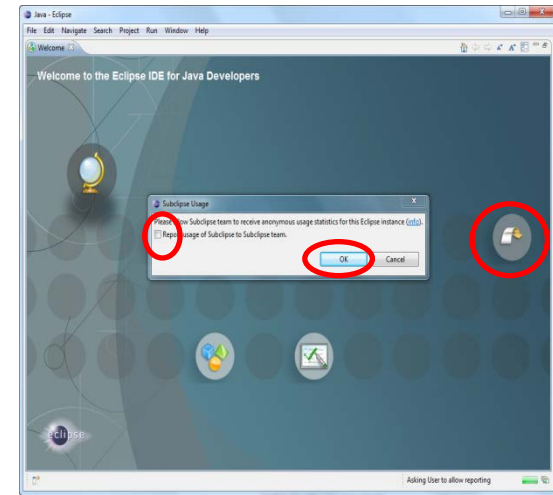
Java - Eclipse

File Edit Navigate Search Project Run Window Help

Welcome

Welcome to the Eclipse IDE for Java Developers

Subclipse Usage

Please allow Subclipse team to receive anonymous usage statistics for this Eclipse instance (info).

Report usage of Subclipse to Subclipse team.

OK Cancel

eclipse

Asking User to allow reporting